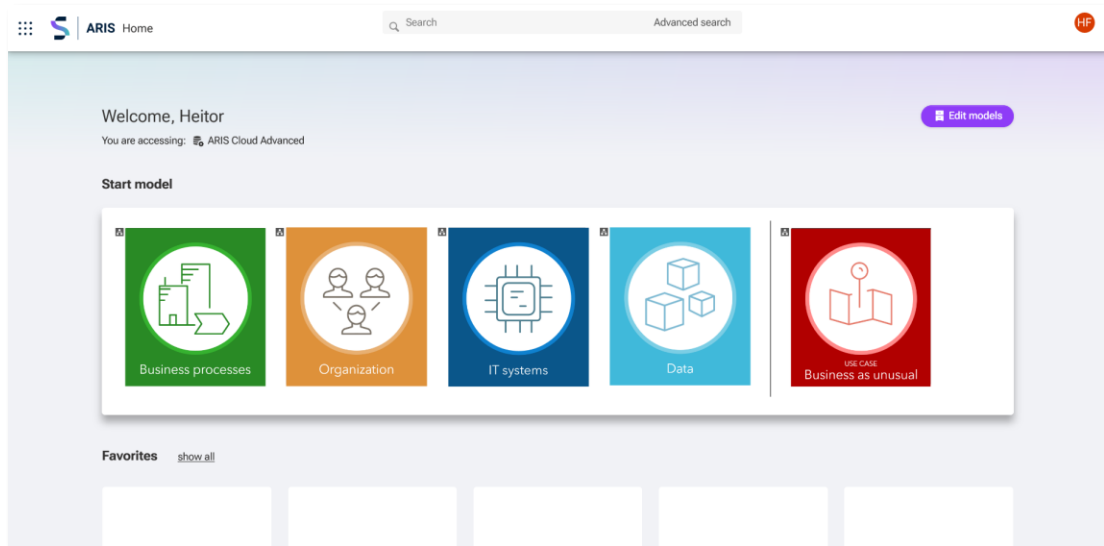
ARIS Home

Search

Advanced search

HF

Welcome, Heitor

You are accessing: ARIS Cloud Advanced

Edit models

Start model

Business processes

Organization

IT systems

Data

USE CASE
Business as unusual

Favorites show all